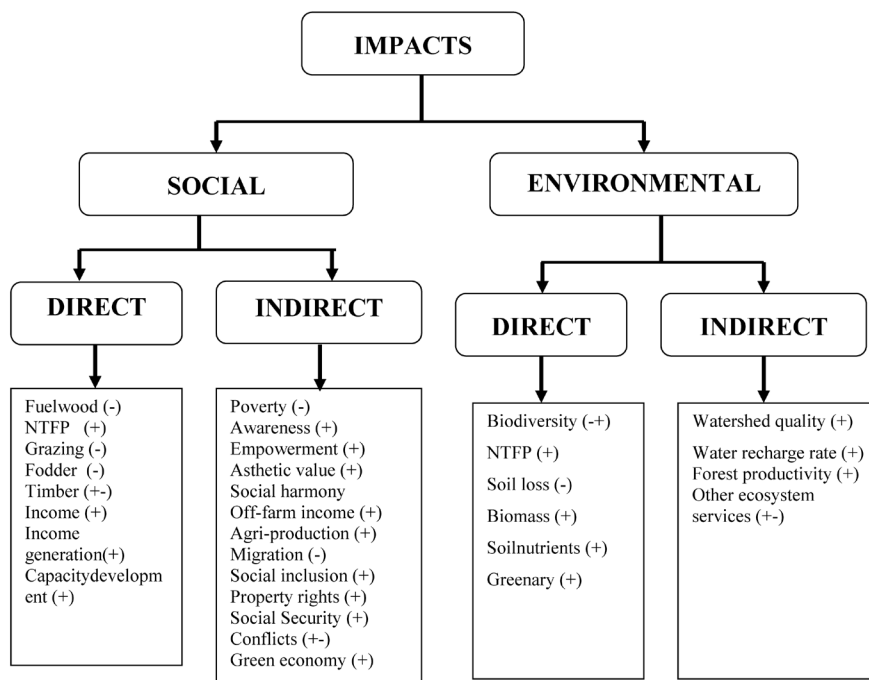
IMPACTS

SOCIAL

ENVIRONMENTAL

DIRECT

INDIRECT

DIRECT

INDIRECT

Fuelwood (-)
NTFP (+)
Grazing (-)
Fodder (-)
Timber (+-)
Income (+)
Income generation(+)
Capacitydevelopment (+)

Poverty (-)
Awareness (+)
Empowerment (+)
Asthetic value (+)
Social harmony
Off-farm income (+)
Agri-production (+)
Migration (-)
Social inclusion (+)
Property rights (+)
Social Security (+)
Conflicts (+-)
Green economy (+)

Biodiversity (-+)
NTFP (+)
Soil loss (-)
Biomass (+)
Soilnutrients (+)
Greenary (+)

Watershed quality (+)
Water recharge rate (+)
Forest productivity (+)
Other ecosystem services (+-)